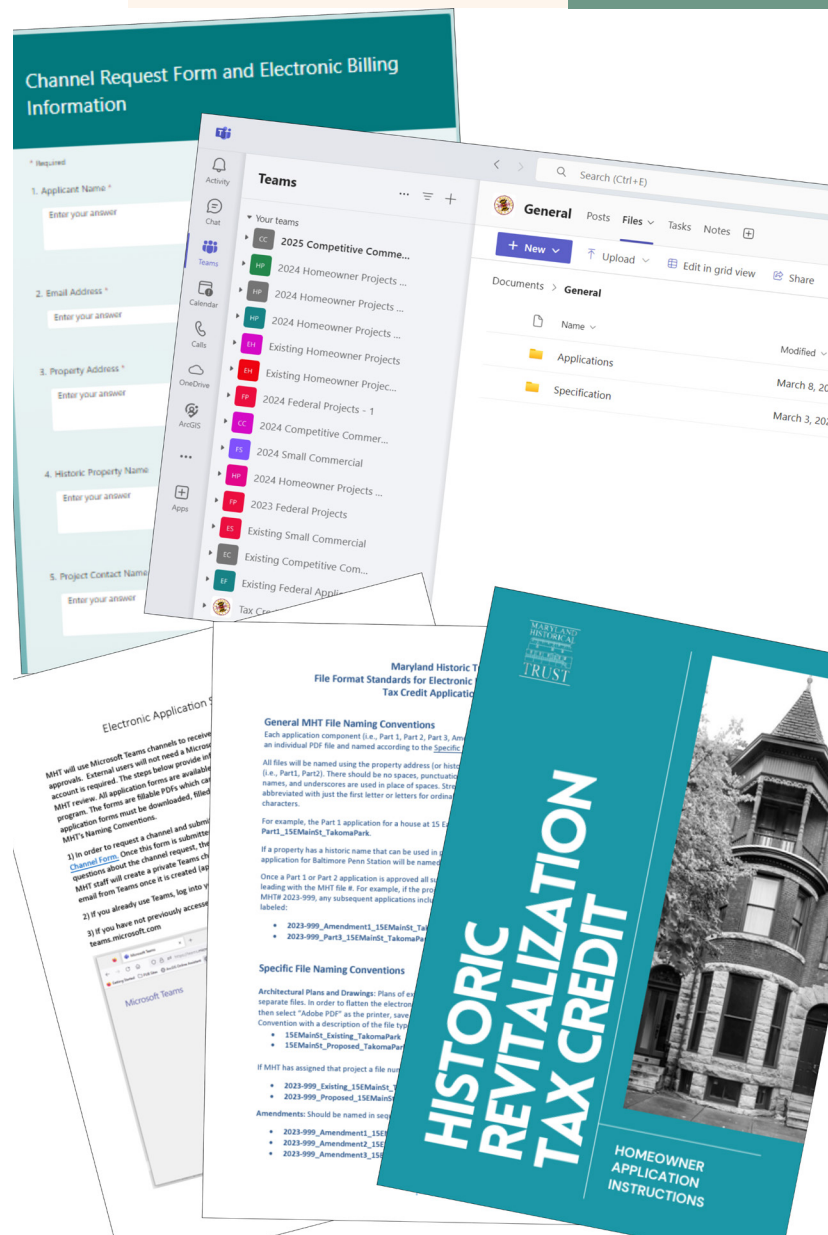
Channel Request Form and Electronic Billing Information

* Required

1. Applicant Name *

Enter your answer

2. Email Address *

Enter your answer

3. Property Address *

Enter your answer

4. Historic Property Name

Enter your answer

5. Project Contact Name

Enter your answer

Search (Ctrl+E)

Activity

Chat

Teams

Calendar

Calls

OneDrive

ArcGIS

...

Apps

Teams

Your teams

CC 2025 Competitive Comme...

HP 2024 Homeowner Projects ...

HP 2024 Homeowner Projects ...

HP 2024 Homeowner Projects ...

EH Existing Homeowner Projects

EH Existing Homeowner Projec...

FP 2024 Federal Projects - 1

CC 2024 Competitive Commer...

FS 2024 Small Commercial

HP 2024 Homeowner Projects ...

FP 2023 Federal Projects

ES Existing Small Commercial

EC Existing Competitive Com...

EF Existing Federal Appli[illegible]

Tax Cre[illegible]

General Posts Files Tasks Notes

+ New Upload Edit in grid view Share

Documents > General

Name

Modified

Applications March 8, 20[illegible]

Specification March 3, 202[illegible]

Electronic Application S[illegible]

MHT will use Microsoft Teams channels to receive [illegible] approvals. External users will not need a Microso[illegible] account is required. The steps below provide inf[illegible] MHT review. All application forms are available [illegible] program. The forms are fillable PDFs which ca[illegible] application forms must be downloaded, filled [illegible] MHT's Naming Conventions.

1) In order to request a channel and submi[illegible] Channel Form. Once this form is submitte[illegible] questions about the channel request, the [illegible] MHT staff will create a private Teams ch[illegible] email from Teams once it is created (ap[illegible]

2) If you already use Teams, log into y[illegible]

3) If you have not previously access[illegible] teams.microsoft.com

Microsoft Teams

Maryland Historic T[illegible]
File Format Standards for Electronic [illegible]
Tax Credit Applicatio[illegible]

General MHT File Naming Conventions

Each application component (i.e., Part 1, Part 2, Part 3, Am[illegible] an individual PDF file and named according to the Specific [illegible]

All files will be named using the property address (or histo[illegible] (i.e., Part1, Part2). There should be no spaces, punctuatio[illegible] names, and underscores are used in place of spaces. Stre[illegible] abbreviated with just the first letter or letters for ordinal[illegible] characters.

For example, the Part 1 application for a house at 15 E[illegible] Part1_15EMainSt_TakomaPark.

If a property has a historic name that can be used in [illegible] application for Baltimore Penn Station will be named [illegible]

Once a Part 1 or Part 2 application is approved all su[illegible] leading with the MHT file #. For example, if the pro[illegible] MHT# 2023-999, any subsequent applications inclu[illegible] labeled:

• 2023-999_Amendment1_15EMainSt_Tak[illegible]
• 2023-999_Part3_15EMainSt_TakomaPar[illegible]

Specific File Naming Conventions

Architectural Plans and Drawings: Plans of e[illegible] separate files. In order to flatten the electron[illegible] then select "Adobe PDF" as the printer, save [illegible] Convention with a description of the file typ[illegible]

• 15EMainSt_Existing_TakomaPark
• 15EMainSt_Proposed_TakomaPark

If MHT has assigned that project a file num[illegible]

• 2023-999_Existing_15EMainSt_T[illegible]
• 2023-999_Proposed_15EMainS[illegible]

Amendments: Should be named in seq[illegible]

• 2023-999_Amendment1_15E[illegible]
• 2023-999_Amendment2_15E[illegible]
• 2023-999_Amendment3_15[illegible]

MARYLAND HISTORICAL TRUST

HISTORIC REVITALIZATION TAX CREDIT

HOMEOWNER APPLICATION INSTRUCTIONS